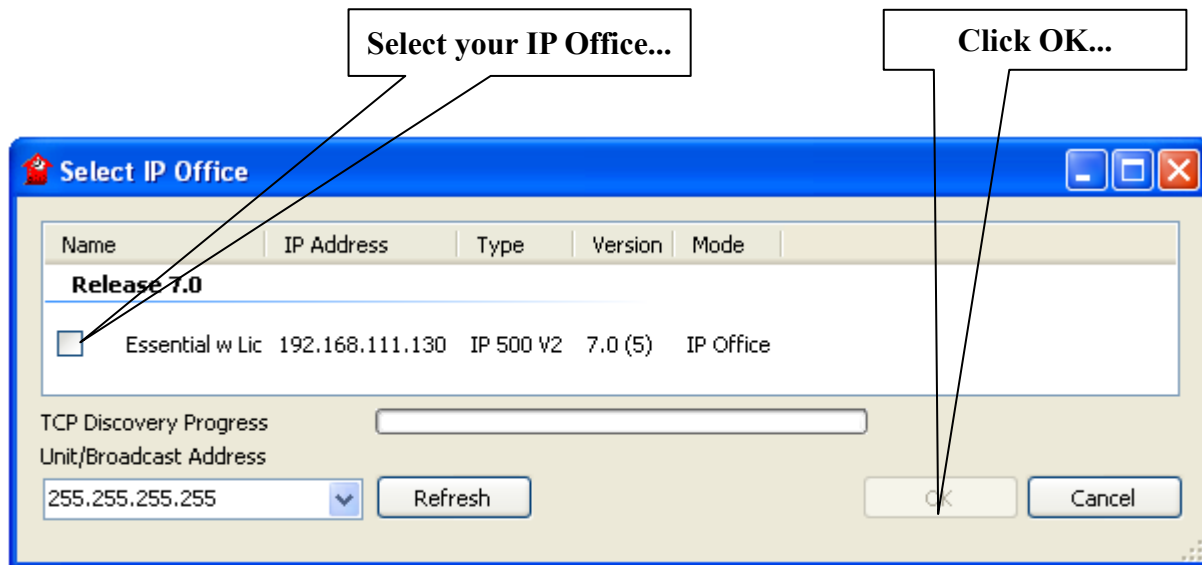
Select your IP Office...

Click OK...

Select IP Office

| Name | IP Address | Type | Version | Mode |
|---|---|---|---|---|
| **Release 7.0** | | | | |
| Essential w Lic | 192.168.111.130 | IP 500 V2 | 7.0 (5) | IP Office |

TCP Discovery Progress

Unit/Broadcast Address

255.255.255.255

Refresh

OK

Cancel